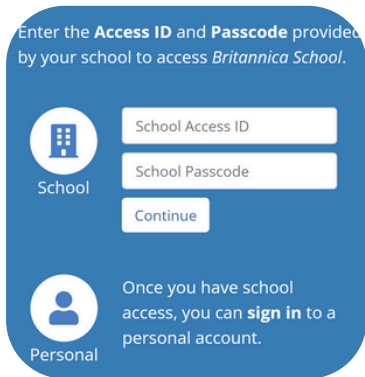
Enter the **Access ID** and **Passcode** provided by your school to access *Britannica School*.

School

School Access ID

School Passcode

Continue

Personal

Once you have school access, you can **sign in** to a personal account.